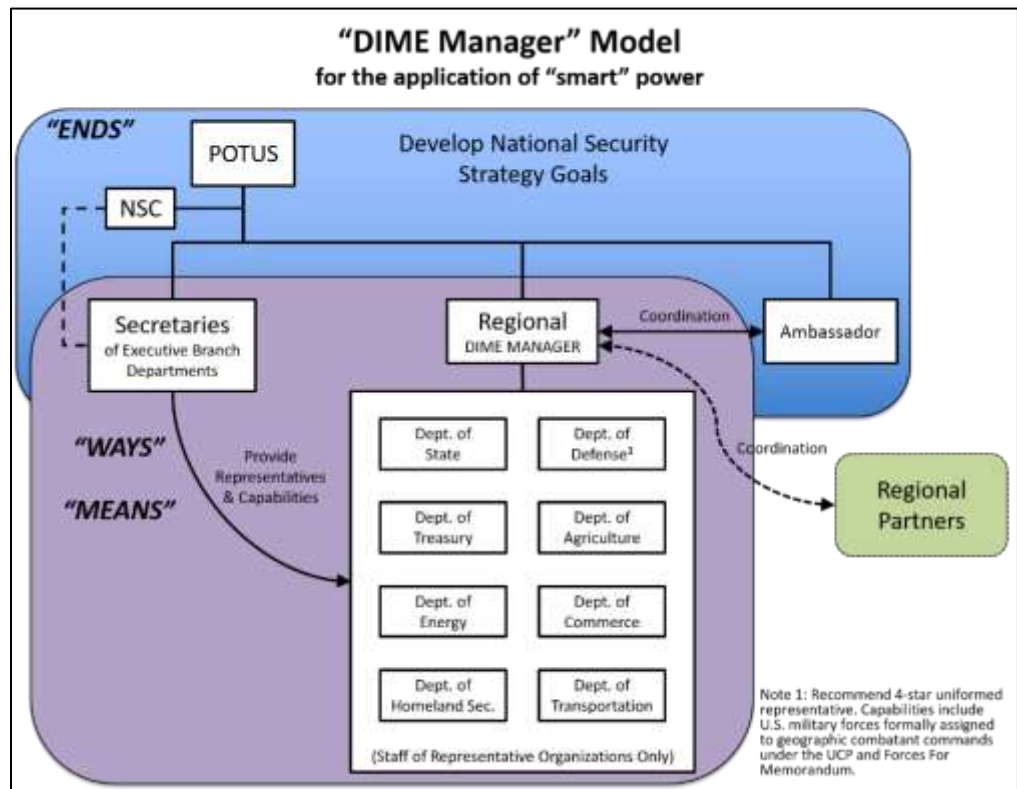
"DIME Manager" Model
for the application of "smart" power

"ENDS"

POTUS

Develop National Security Strategy Goals

NSC

Secretaries of Executive Branch Departments

Regional DIME MANAGER

Coordination

Ambassador

"WAYS"

"MEANS"

Provide Representatives & Capabilities

Coordination

Regional Partners

Dept. of State

Dept. of Defense¹

Dept. of Treasury

Dept. of Agriculture

Dept. of Energy

Dept. of Commerce

Dept. of Homeland Sec.

Dept. of Transportation

(Staff of Representative Organizations Only)

Note 1: Recommend 4-star uniformed representative. Capabilities include U.S. military forces formally assigned to geographic combatant commands under the UCP and Forces For Memorandum.